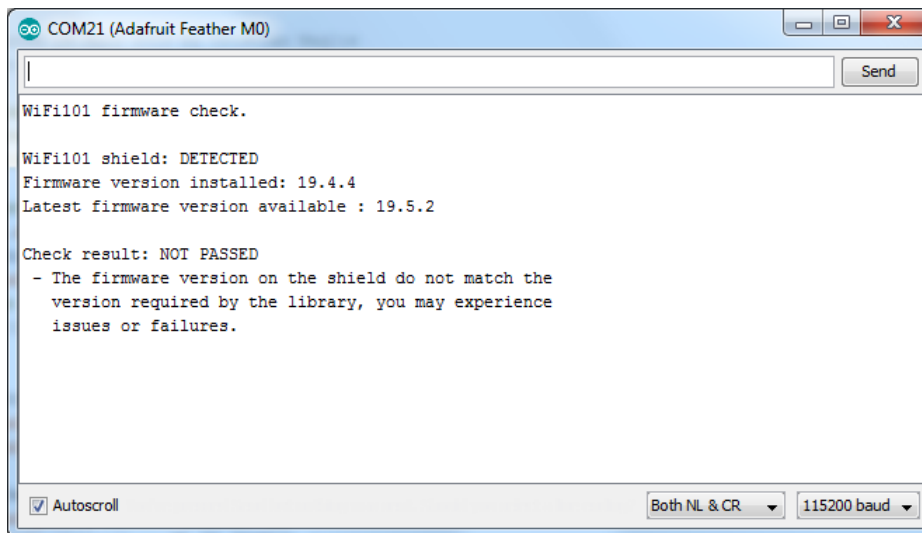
COM21 (Adafruit Feather M0)

Send

WiFi101 firmware check.

WiFi101 shield: DETECTED
Firmware version installed: 19.4.4
Latest firmware version available : 19.5.2

Check result: NOT PASSED
 - The firmware version on the shield do not match the version required by the library, you may experience issues or failures.

Autoscroll

Both NL & CR

115200 baud